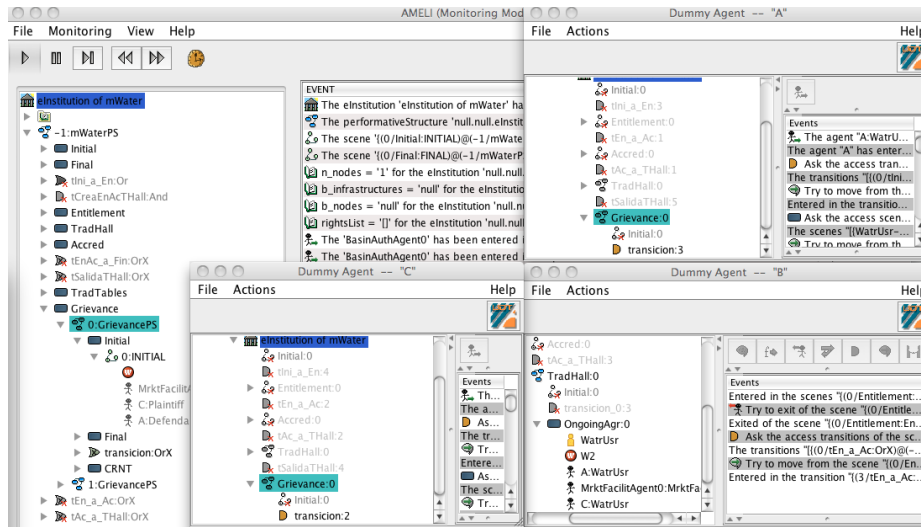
AMELI (Monitoring Mod

File Monitoring View Help

eInstitution of mWater
-1:mWaterPS
Initial
Final
tIni_a_En:Or
tCreaEnAcTHall:And
Entitlement
TradHall
Accred
tEnAc_a_Fin:OrX
tSalidaTHall:OrX
TradTables
Grievance
0:GrievancePS
Initial
0:INITIAL
MrktFacilit
C:Plaintiff
A:Defenda
Final
transicion:OrX
CRNT
1:GrievancePS
tEn_a_Ac:OrX
tAc_a_THall:OrX

EVENT
The eInstitution 'eInstitution of mWater' ha
The performativeStructure 'null.null.eInstit
The scene '[(0/Initial:INITIAL)@(-1/mWate
The scene '[(0/Final:FINAL)@(-1/mWaterP
n_nodes = '1' for the eInstitution 'null.null
b_infrastructures = 'null' for the eInstitution
b_nodes = 'null' for the eInstitution 'null.nu
rightsList = '[]' for the eInstitution 'null.null
The 'BasinAuthAgent0' has been entered
The 'BasinAuthAgent0' has been entered

Dummy Agent -- "A"

File Actions Help

Initial:0
tIni_a_En:3
Entitlement:0
tEn_a_Ac:1
Accred:0
tAc_a_THall:1
TradHall:0
tSalidaTHall:5
Grievance:0
Initial:0
transicion:3

Events
The agent "A:WatrU
The agent "A" has enter
Ask the access tran
The transitions "[(0/tIni
Try to move from th
Entered in the transitio
Ask the access scen
The scenes "[(WatrUsr-
Try to move from the

Dummy Agent -- "C"

File Actions Help

eInstitution of mWater
Initial:0
tIni_a_En:4
Entitlement:0
tEn_a_Ac:2
Accred:0
tAc_a_THall:2
TradHall:0
tSalidaTHall:4
Grievance:0
Initial:0
transicion:2

Events
Th
The a
As
The tr
Tr
Entere
As
The sc
Tr

Dummy Agent -- "B"

File Actions Help

Accred:0
tAc_a_THall:3
TradHall:0
Initial:0
transicion_0:3
OngoingAgr:0
WatrUsr
W2
A:WatrUsr
MrktFacilitAgent0:MrktFa
C:WatrUsr

Events
Entered in the scenes "[(0/Entitlement:
Try to exit of the scene "[(0/Entitle
Exited of the scene "[(0/Entitlement:En
Ask the access transitions of the sc
The transitions "[(0/tEn_a_Ac:OrX)@(-
Try to move from the scene "[(0/En
Entered in the transition "[(3/tEn_a_Ac